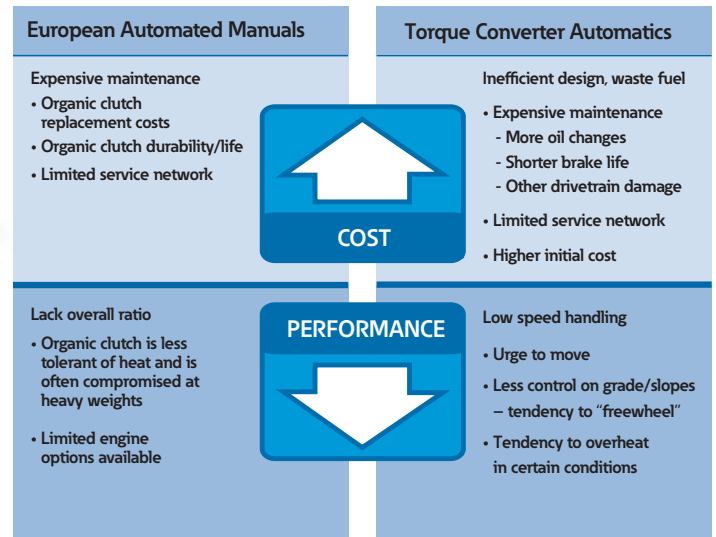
European Automated Manuals

Torque Converter Automatics

Expensive maintenance
• Organic clutch replacement costs
• Organic clutch durability/life
• Limited service network

Inefficient design, waste fuel
• Expensive maintenance
- More oil changes
- Shorter brake life
- Other drivetrain damage
• Limited service network
• Higher initial cost

COST

PERFORMANCE

Lack overall ratio
• Organic clutch is less tolerant of heat and is often compromised at heavy weights
• Limited engine options available

Low speed handling
• Urge to move
• Less control on grade/slopes – tendency to "freewheel"
• Tendency to overheat in certain conditions